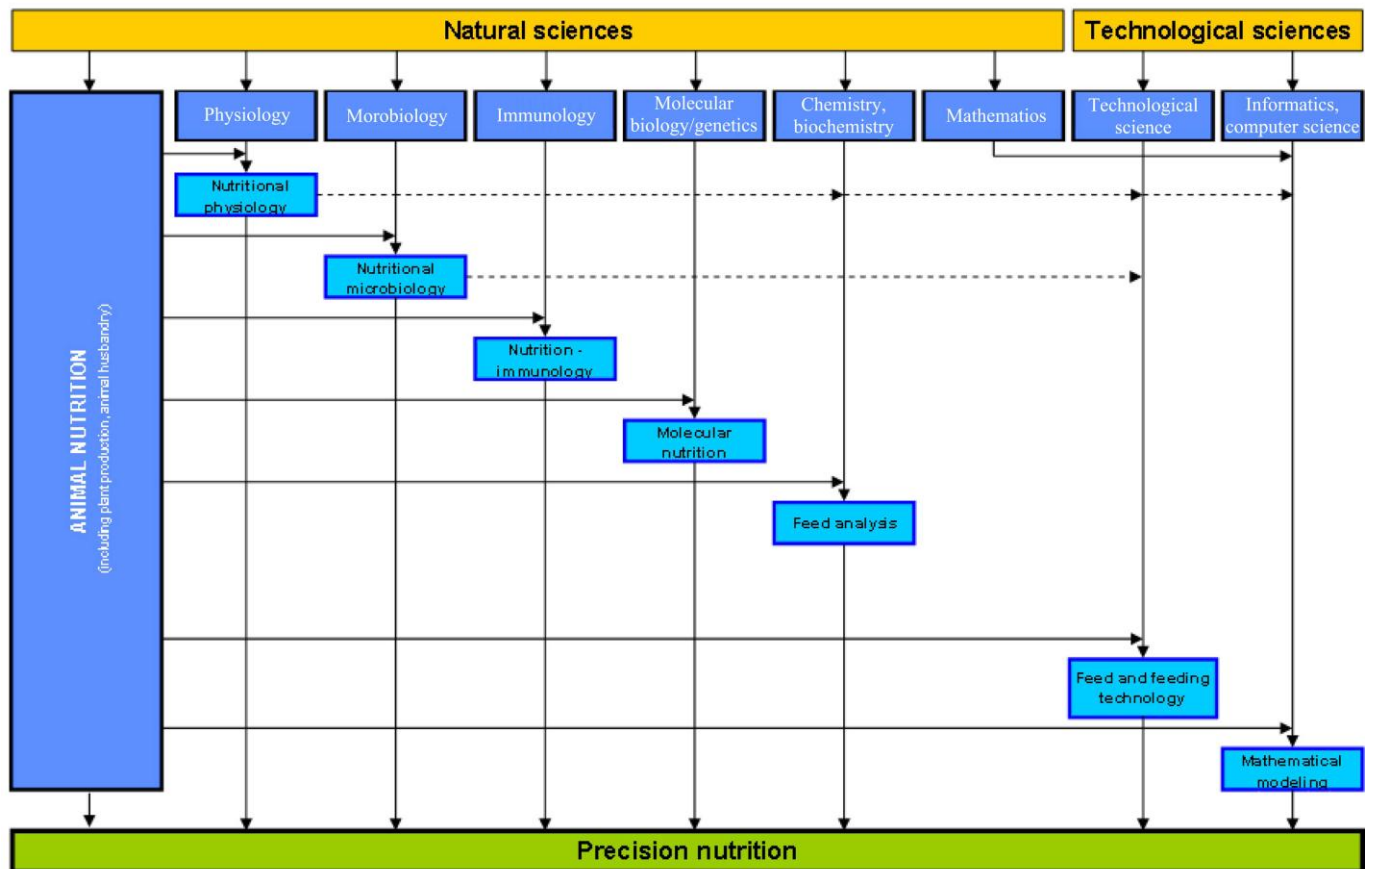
Natural sciences

Technological sciences

ANIMAL NUTRITION
(including plant production, animal husbandry)

Physiology

Morobiology

Immunology

Molecular biology/genetics

Chemistry, biochemistry

Mathematios

Technological science

Informatics, computer science

Nutritional physiology

Nutritional microbiology

Nutrition - immunology

Molecular nutrition

Feed analysis

Feed and feeding technology

Mathematical modeling

Precision nutrition